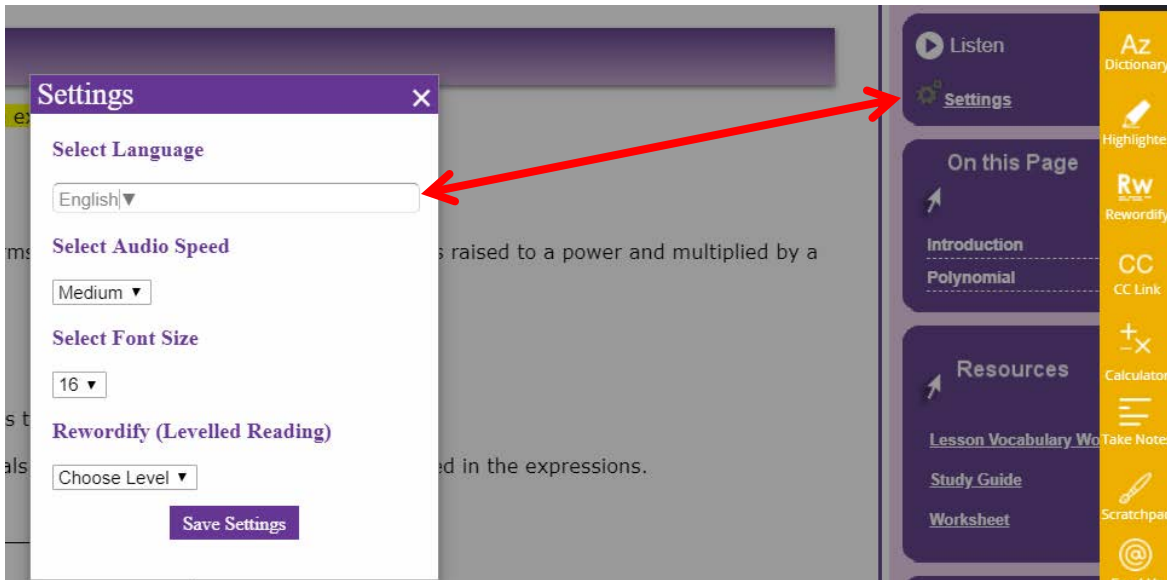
Settings ×

Select Language

English▼

Select Audio Speed

Medium ▾

Select Font Size

16 ▾

Rewordify (Levelled Reading)

Choose Level ▾

Save Settings

ex

rms

s raised to a power and multiplied by a

s t

als

ed in the expressions.

Listen

Settings

On this Page

Introduction

Polynomial

Resources

Lesson Vocabulary Wo

Study Guide

Worksheet

Az
Dictionary

Highlighte

Rw
Rewordify

CC
CC Link

Calculator

Take Notes

Scratchpa